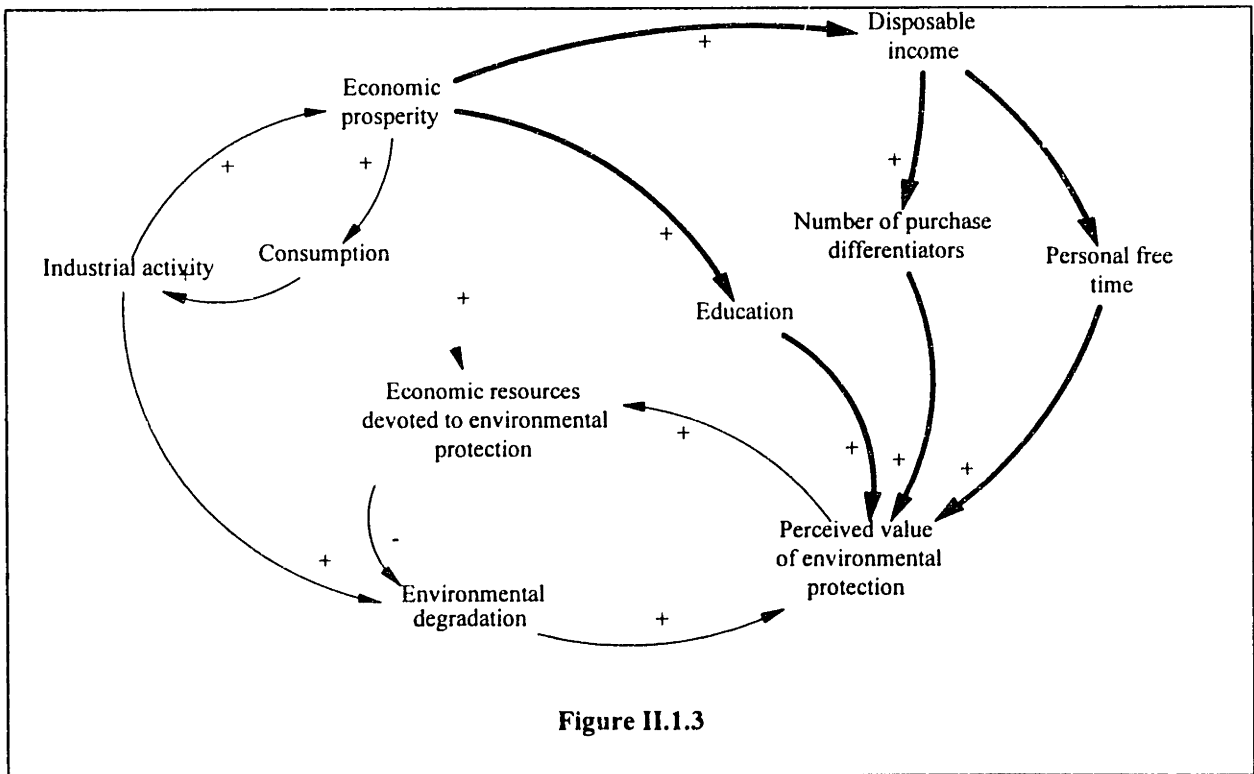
Disposable income

Economic prosperity

+

+

+

+

Number of purchase differentiators

Personal free time

Consumption

Industrial activity

+

+

Education

Economic resources devoted to environmental protection

+

+

+

+

Perceived value of environmental protection

-

+

Environmental degradation

+

Figure II.1.3